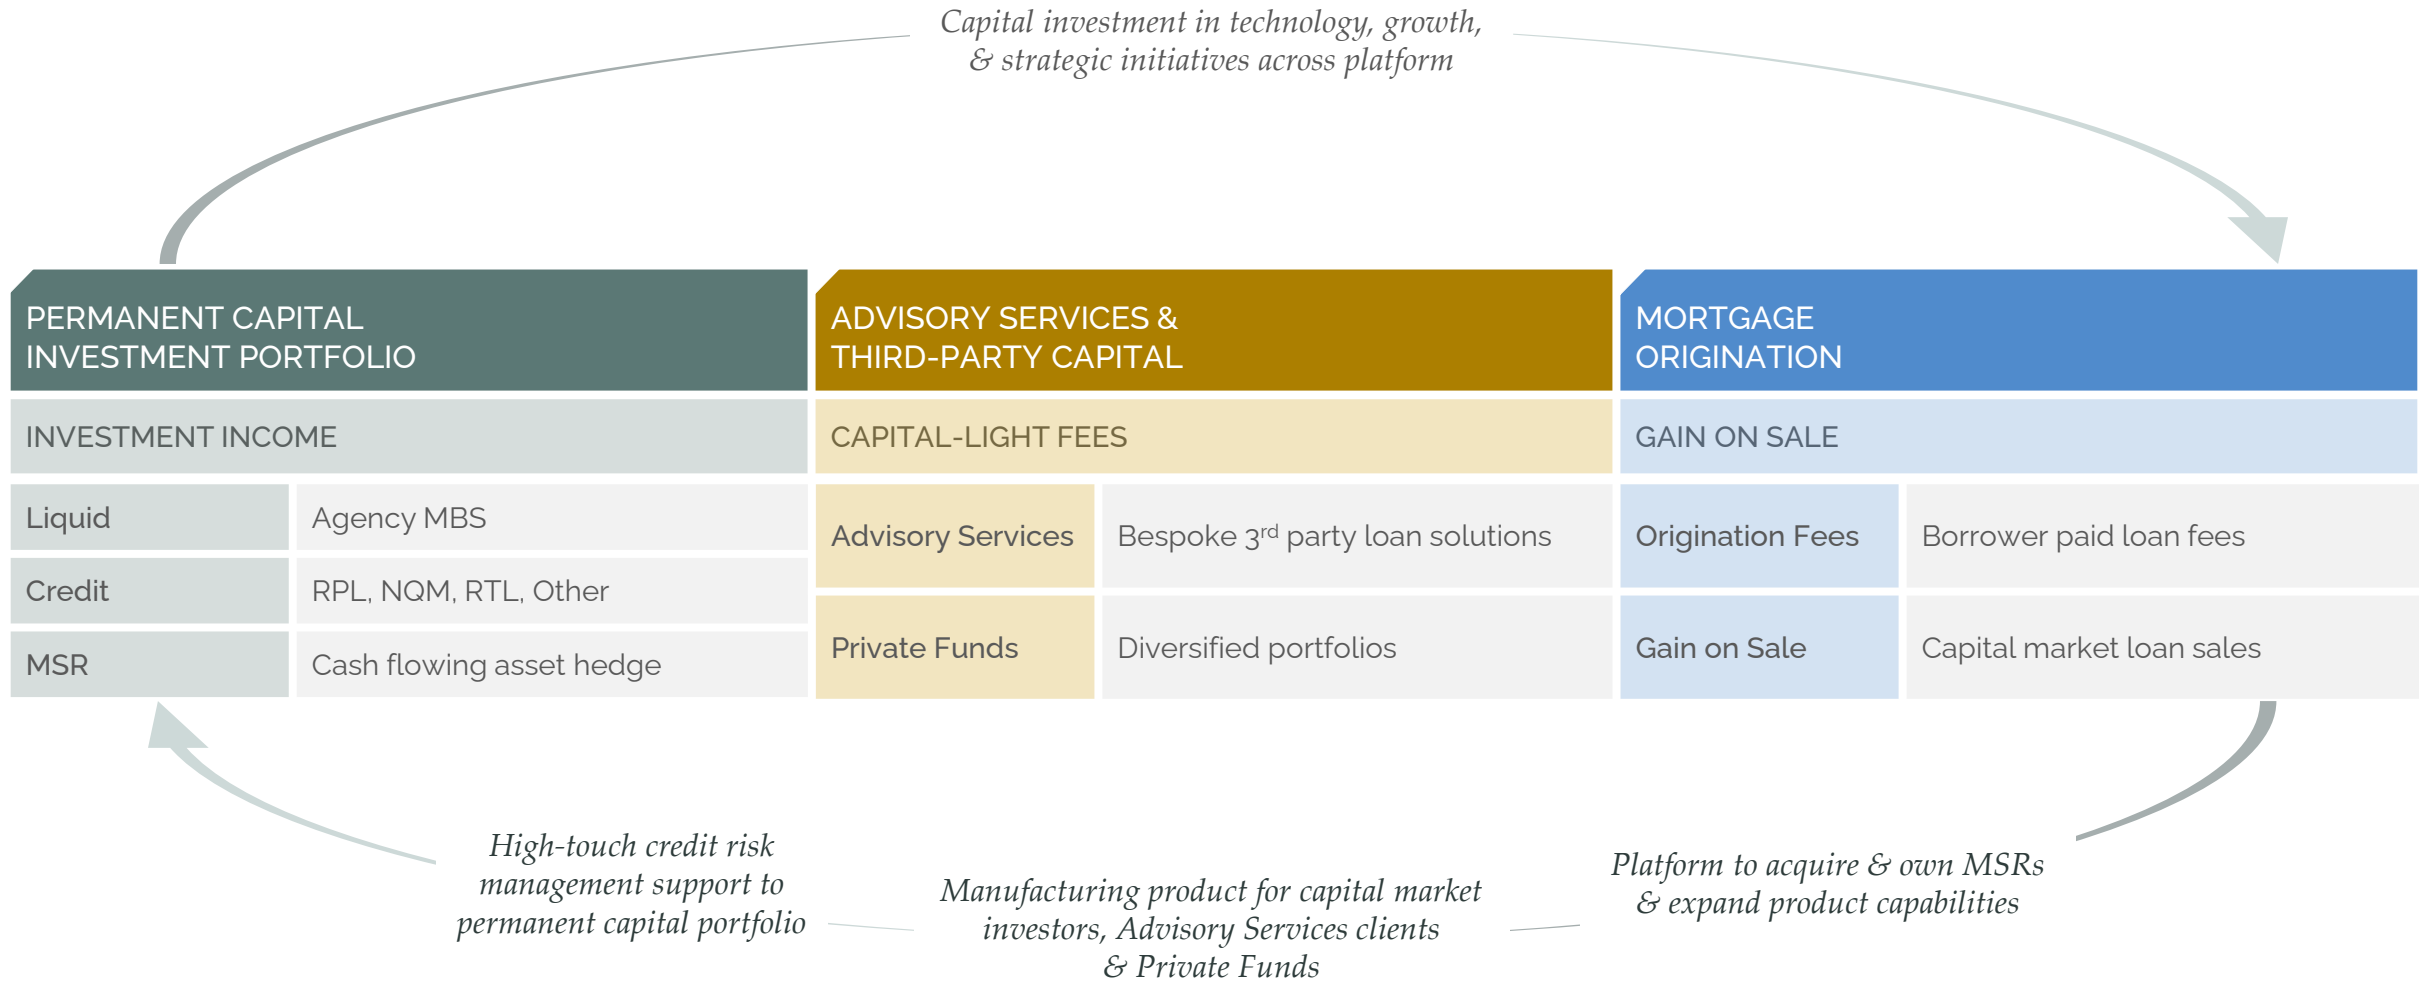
Capital investment in technology, growth, & strategic initiatives across platform

PERMANENT CAPITAL INVESTMENT PORTFOLIO

INVESTMENT INCOME

| Liquid | Agency MBS |
|---|---|
| Credit | RPL, NQM, RTL, Other |
| MSR | Cash flowing asset hedge |

ADVISORY SERVICES & THIRD-PARTY CAPITAL

CAPITAL-LIGHT FEES

| Advisory Services | Bespoke 3$^{rd}$ party loan solutions |
|---|---|
| Private Funds | Diversified portfolios |

MORTGAGE ORIGINATION

GAIN ON SALE

| Origination Fees | Borrower paid loan fees |
|---|---|
| Gain on Sale | Capital market loan sales |

High-touch credit risk management support to permanent capital portfolio

Manufacturing product for capital market investors, Advisory Services clients & Private Funds

Platform to acquire & own MSRs & expand product capabilities